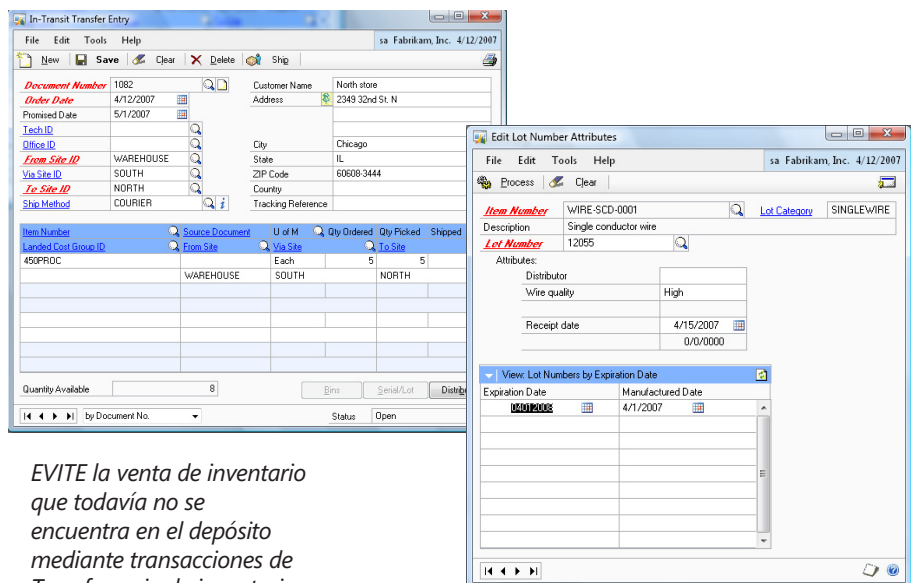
In-Transit Transfer Entry

File Edit Tools Help sa Fabrikam, Inc. 4/12/2007

New Save Clear Delete Ship

Document Number 1082
Order Date 4/12/2007
Promised Date 5/1/2007
Tech ID
Office ID
From Site ID WAREHOUSE
Via Site ID SOUTH
To Site ID NORTH
Ship Method COURIER

Customer Name North store
Address 2349 32nd St. N
City Chicago
State IL
ZIP Code 60608-3444
Country
Tracking Reference

| Item Number | Source Document | U of M | Qty Ordered | Qty Picked | Shipped |
|---|---|---|---|---|---|
| Landed Cost Group ID | From Site | Via Site | To Site | | |
| 450PROC | | Each | 5 | 5 | |
| | WAREHOUSE | SOUTH | NORTH | | |

Quantity Available 8
Bins Serial/Lot Distrib

by Document No. Status Open

Edit Lot Number Attributes

File Edit Tools Help sa Fabrikam, Inc. 4/12/2007

Process Clear

Item Number WIRE-SCD-0001 Lot Category SINGLEWIRE
Description Single conductor wire
Lot Number 12055
Attributes:
Distributor
Wire quality High

Receipt date 4/15/2007
0/0/0000

View: Lot Numbers by Expiration Date

| Expiration Date | Manufactured Date |
|---|---|
| 04/01/2008 | 4/1/2007 |

EVITE la venta de inventario que todavía no se encuentra en el depósito mediante transacciones de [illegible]